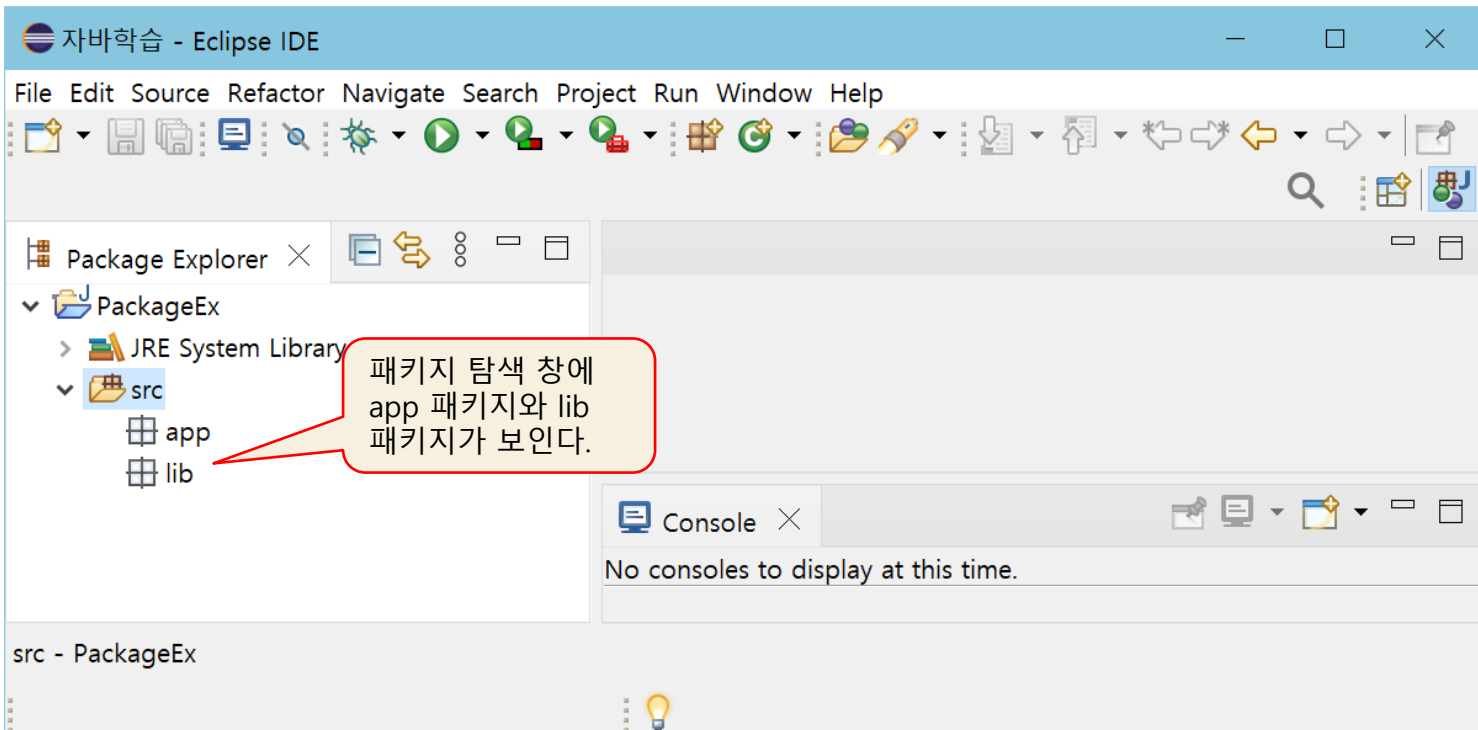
자바학습 - Eclipse IDE

File Edit Source Refactor Navigate Search Project Run Window Help

Package Explorer

PackageEx
JRE System Library
src
app
lib

패키지 탐색 창에 app 패키지와 lib 패키지가 보인다.

Console

No consoles to display at this time.

src - PackageEx